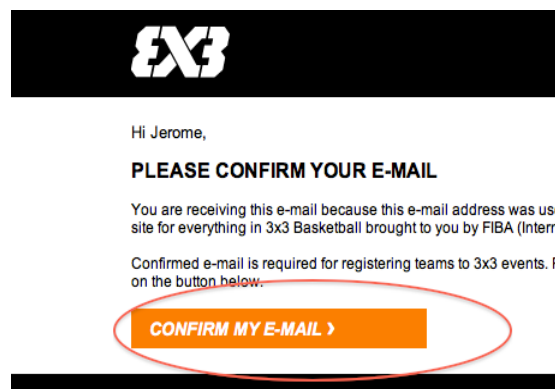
3X3

Hi Jerome,

PLEASE CONFIRM YOUR E-MAIL

You are receiving this e-mail because this e-mail address was us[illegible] site for everything in 3x3 Basketball brought to you by FIBA (Inter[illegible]

Confirmed e-mail is required for registering teams to 3x3 events. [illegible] on the button below.

CONFIRM MY E-MAIL ›